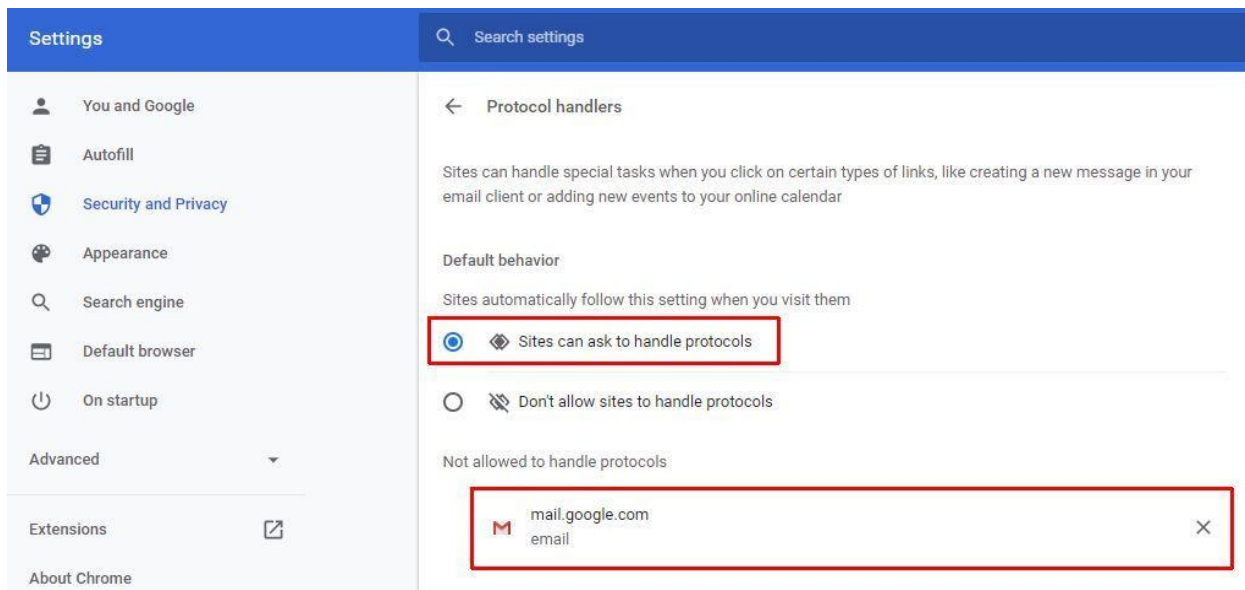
Settings

Search settings

You and Google
Autofill
Security and Privacy
Appearance
Search engine
Default browser
On startup

Advanced

Extensions

About Chrome

← Protocol handlers

Sites can handle special tasks when you click on certain types of links, like creating a new message in your email client or adding new events to your online calendar

Default behavior

Sites automatically follow this setting when you visit them

Sites can ask to handle protocols

Don't allow sites to handle protocols

Not allowed to handle protocols

mail.google.com
email